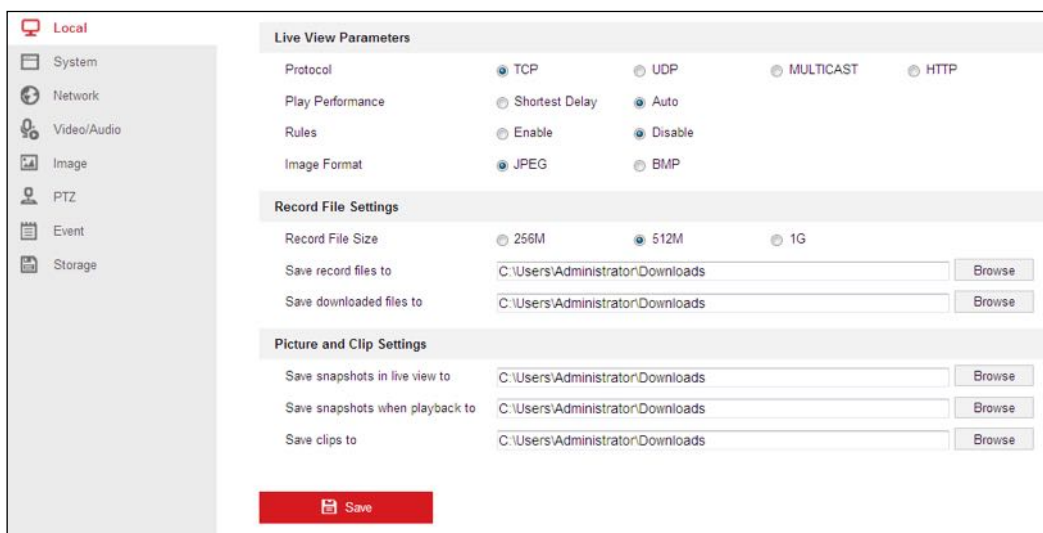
Local
System
Network
Video/Audio
Image
PTZ
Event
Storage

Live View Parameters

| | | | | |
|---|---|---|---|---|
| Protocol | TCP | UDP | MULTICAST | HTTP |
| Play Performance | Shortest Delay | Auto | | |
| Rules | Enable | Disable | | |
| Image Format | JPEG | BMP | | |

Record File Settings

| | | | |
|---|---|---|---|
| Record File Size | 256M | 512M | 1G |
| Save record files to | C:\Users\Administrator\Downloads | | Browse |
| Save downloaded files to | C:\Users\Administrator\Downloads | | Browse |

Picture and Clip Settings

| | | |
|---|---|---|
| Save snapshots in live view to | C:\Users\Administrator\Downloads | Browse |
| Save snapshots when playback to | C:\Users\Administrator\Downloads | Browse |
| Save clips to | C:\Users\Administrator\Downloads | Browse |

Save